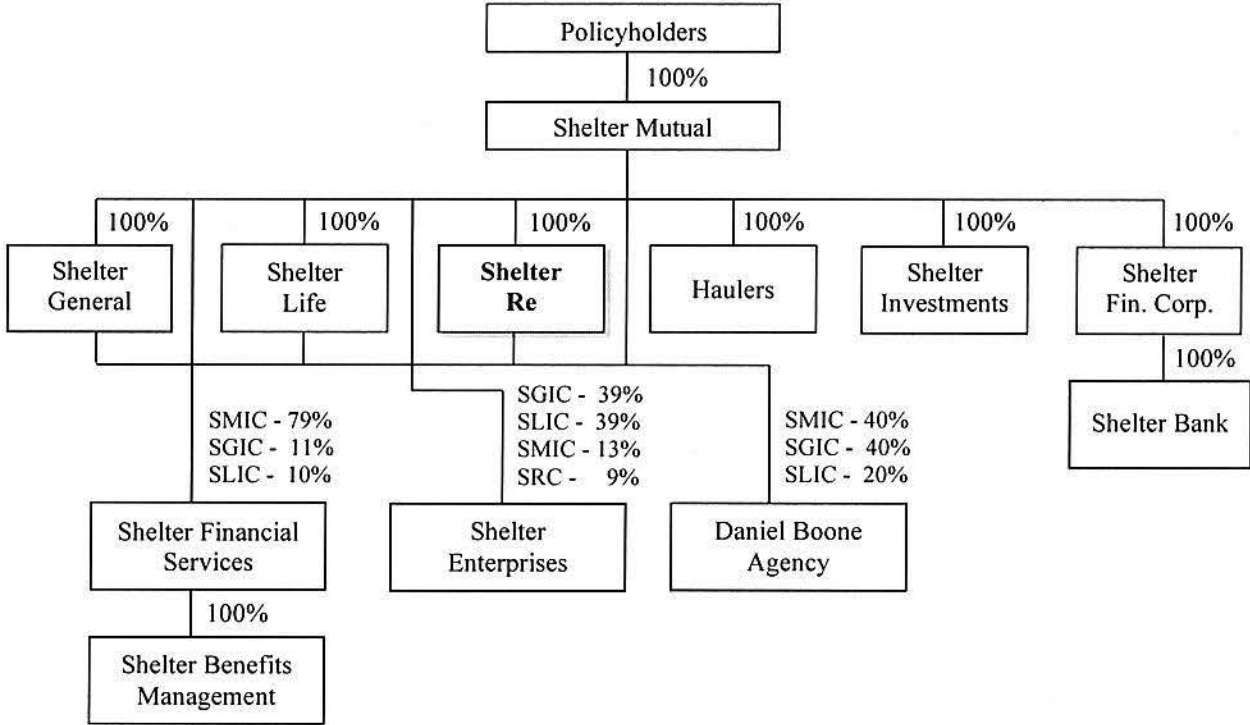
Policyholders

100%

Shelter Mutual

100%

Shelter General

100%

Shelter Life

100%

**Shelter Re**

100%

Haulers

100%

Shelter Investments

100%

Shelter Fin. Corp.

100%

Shelter Bank

SMIC - 79%
SGIC - 11%
SLIC - 10%

Shelter Financial Services

100%

Shelter Benefits Management

SGIC - 39%
SLIC - 39%
SMIC - 13%
SRC - 9%

Shelter Enterprises

SMIC - 40%
SGIC - 40%
SLIC - 20%

Daniel Boone Agency